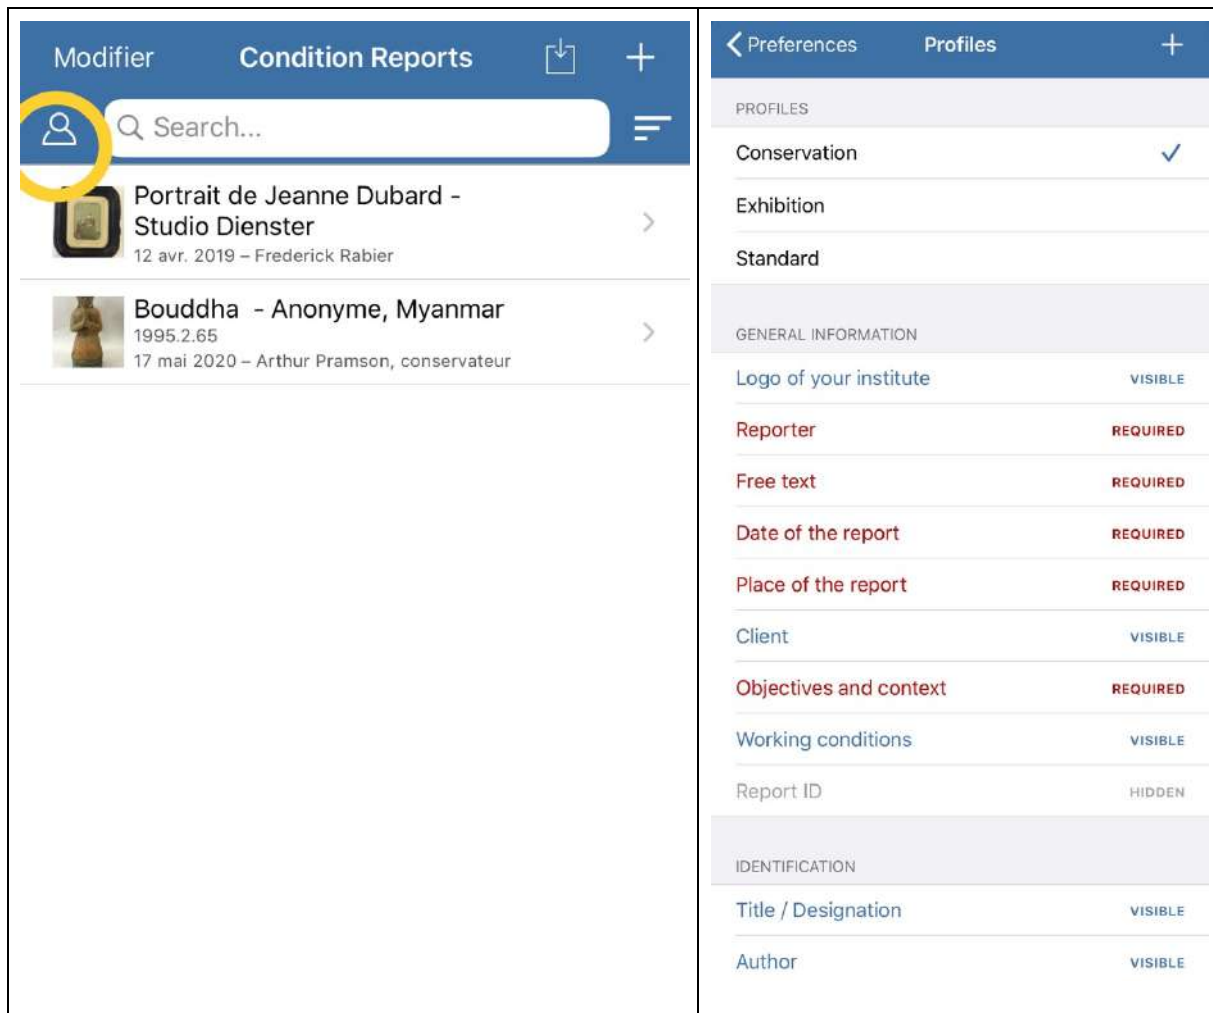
Modifier Condition Reports +

Search...

Portrait de Jeanne Dubard - Studio Dienster
12 avr. 2019 – Frederick Rabier

Bouddha - Anonyme, Myanmar
1995.2.65
17 mai 2020 – Arthur Pramson, conservateur

Preferences Profiles +

PROFILES

Conservation ✓

Exhibition

Standard

GENERAL INFORMATION

| | |
|---|---|
| Logo of your institute | VISIBLE |
| Reporter | REQUIRED |
| Free text | REQUIRED |
| Date of the report | REQUIRED |
| Place of the report | REQUIRED |
| Client | VISIBLE |
| Objectives and context | REQUIRED |
| Working conditions | VISIBLE |
| Report ID | HIDDEN |

IDENTIFICATION

| | |
|---|---|
| Title / Designation | VISIBLE |
| Author | VISIBLE |